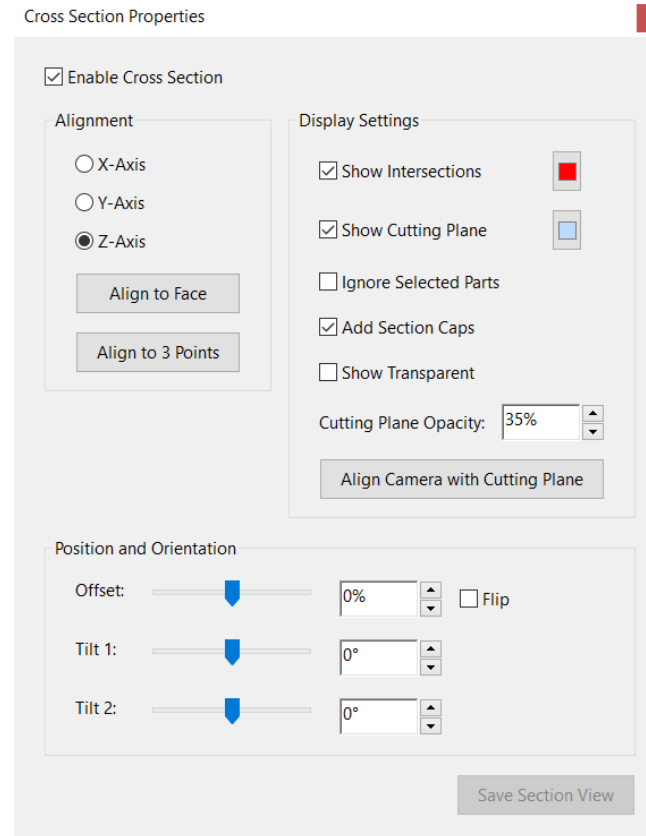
Cross Section Properties

Enable Cross Section

Alignment

X-Axis

Y-Axis

Z-Axis

Align to Face

Align to 3 Points

Display Settings

Show Intersections

Show Cutting Plane

Ignore Selected Parts

Add Section Caps

Show Transparent

Cutting Plane Opacity: 35%

Align Camera with Cutting Plane

Position and Orientation

Offset: 0% Flip

Tilt 1: 0°

Tilt 2: 0°

Save Section View